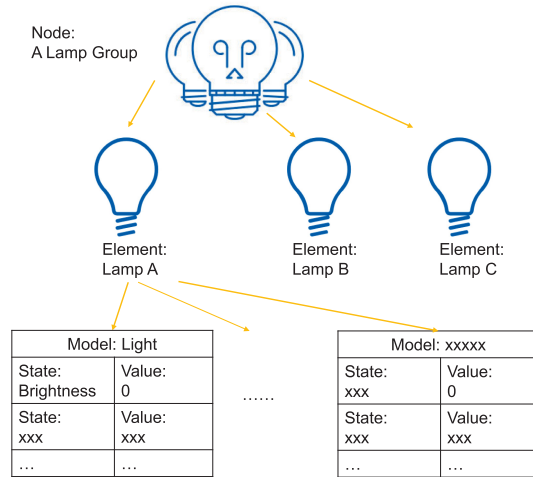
Node:
A Lamp Group

Element:
Lamp A

Element:
Lamp B

Element:
Lamp C

| Model: Light | |
|---|---|
| State: Brightness | Value: 0 |
| State: xxx | Value: xxx |
| … | … |

……

| Model: xxxxx | |
|---|---|
| State: xxx | Value: 0 |
| State: xxx | Value: xxx |
| … | … |